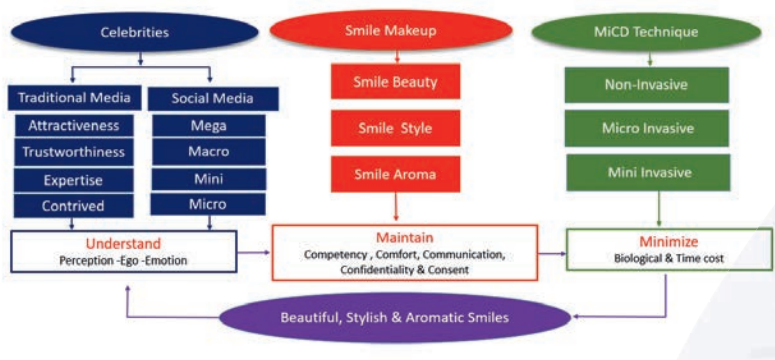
Celebrities

Traditional Media
Attractiveness
Trustworthiness
Expertise
Contrived

Social Media
Mega
Macro
Mini
Micro

Understand
Perception -Ego -Emotion

Smile Makeup

Smile Beauty
Smile Style
Smile Aroma

Maintain
Competency , Comfort, Communication, Confidentiality & Consent

MiCD Technique

Non-Invasive
Micro Invasive
Mini Invasive

Minimize
Biological & Time cost

Beautiful, Stylish & Aromatic Smiles